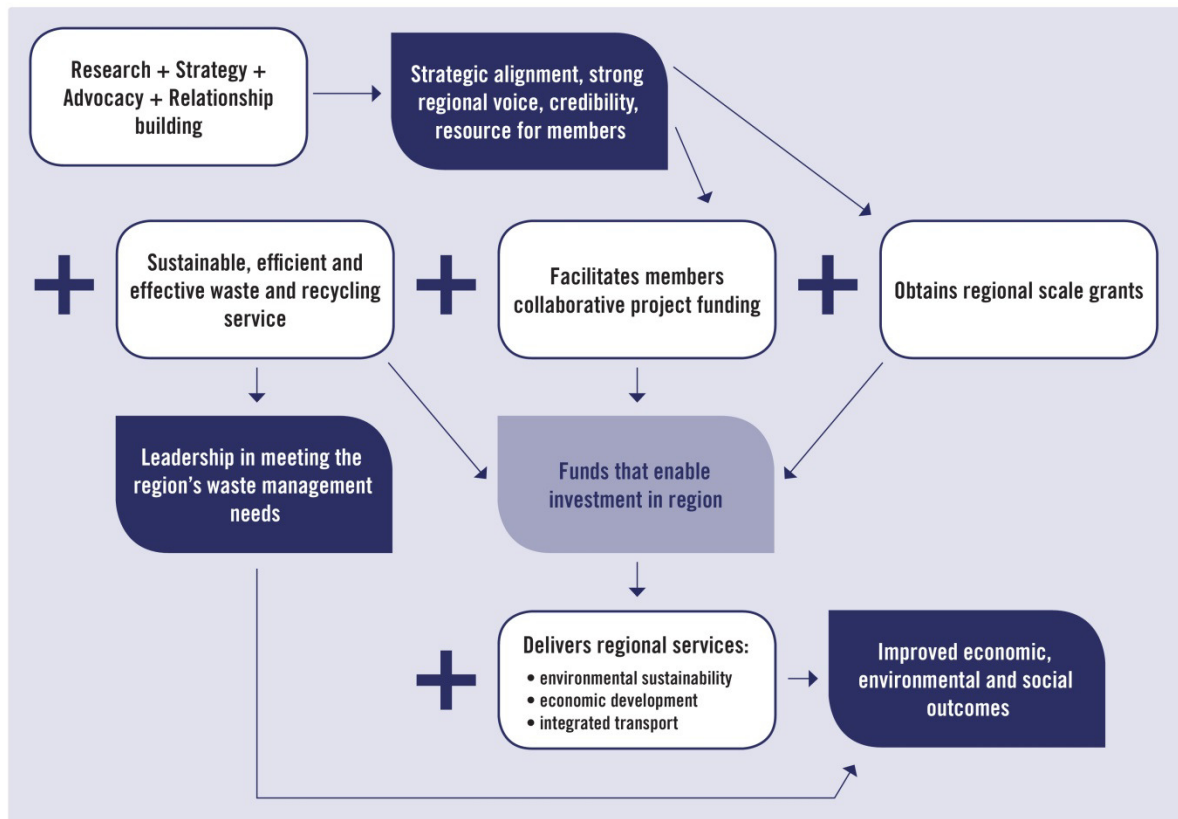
Research + Strategy + Advocacy + Relationship building

Strategic alignment, strong regional voice, credibility, resource for members

+

Sustainable, efficient and effective waste and recycling service

+

Facilitates members collaborative project funding

+

Obtains regional scale grants

Leadership in meeting the region's waste management needs

Funds that enable investment in region

+

Delivers regional services:
• environmental sustainability
• economic development
• integrated transport

Improved economic, environmental and social outcomes